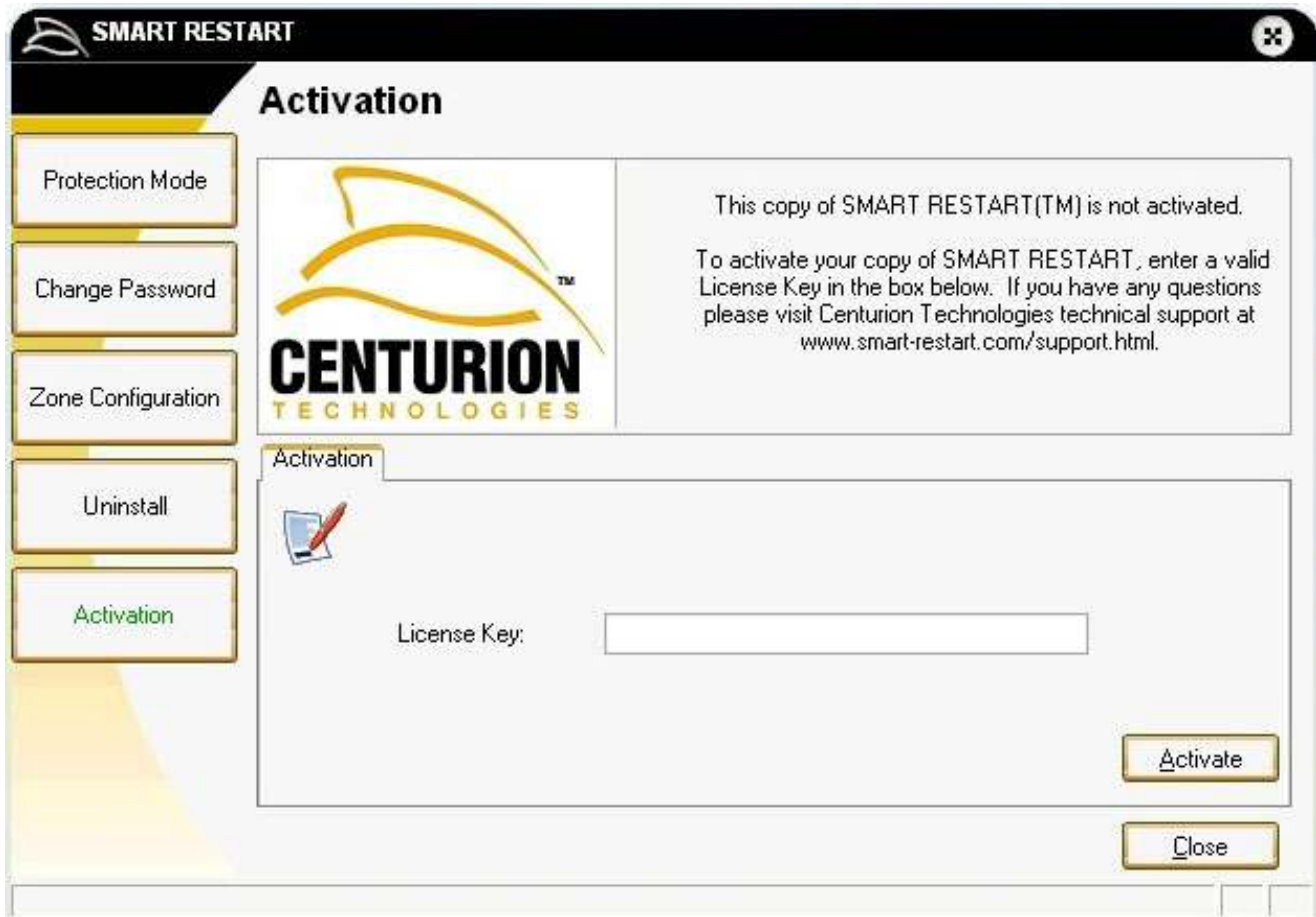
SMART RESTART

Activation

Protection Mode

Change Password

Zone Configuration

Uninstall

Activation

TM

CENTURION

TECHNOLOGIES

This copy of SMART RESTART(TM) is not activated.

To activate your copy of SMART RESTART, enter a valid License Key in the box below. If you have any questions please visit Centurion Technologies technical support at www.smart-restart.com/support.html.

Activation

License Key:

Activate

Close